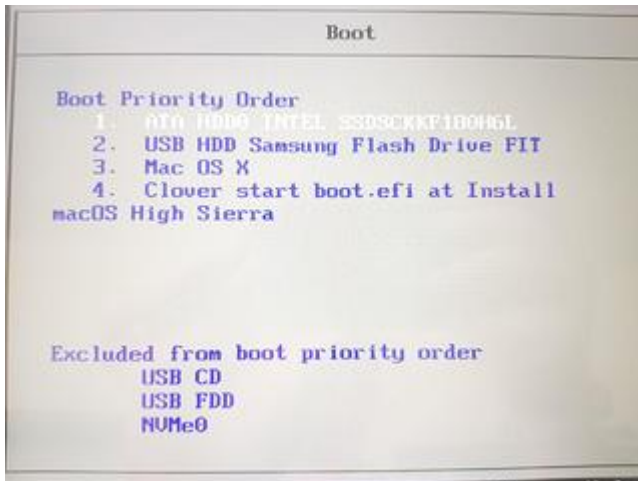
Boot

Boot Priority Order
1. ATA HDD0 INTEL SSDSCKKF180H6L
2. USB HDD Samsung Flash Drive FIT
3. Mac OS X
4. Clover start boot.efi at Install macOS High Sierra

Excluded from boot priority order
USB CD
USB FDD
NVMe0